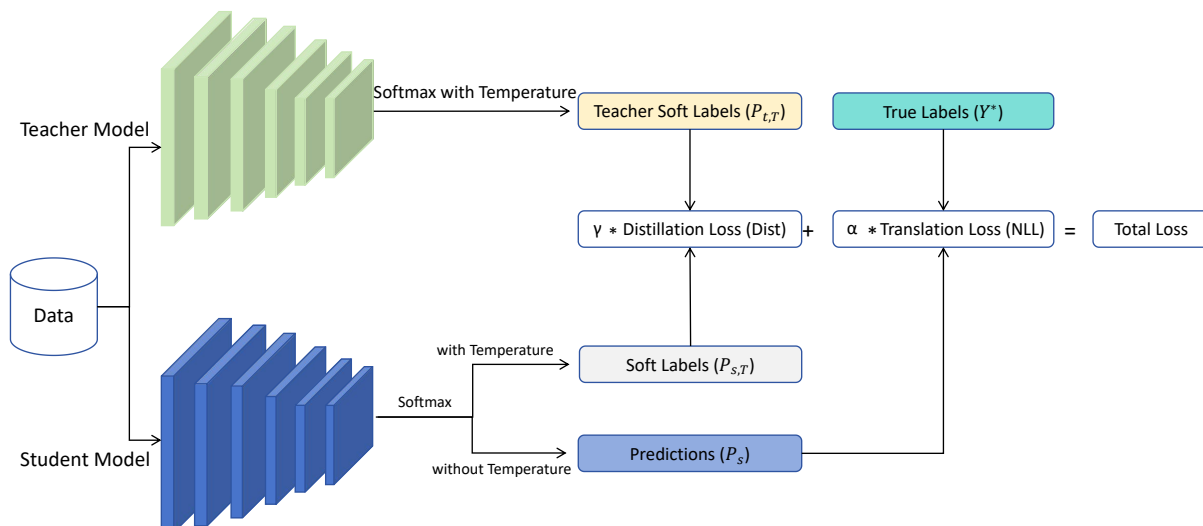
Teacher Model

Softmax with Temperature

Teacher Soft Labels ($P_{t,T}$)

True Labels ($Y^*$)

γ ∗ Distillation Loss (Dist) + α ∗ Translation Loss (NLL) = Total Loss

Data

with Temperature

Soft Labels ($P_{s,T}$)

Softmax

Predictions ($P_s$)

without Temperature

Student Model